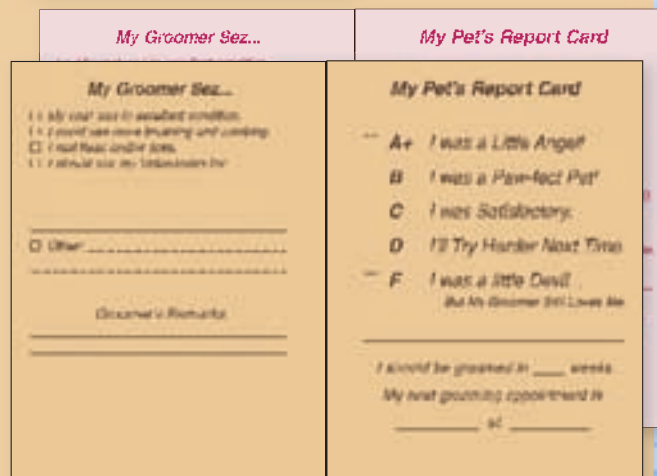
My Groomer Sez...

My Pet's Report Card

My Groomer Sez...

[ ] My coat was in excellent condition.
[ ] I could use more brushing and combing.
☐ I had fleas and/or ticks.
[ ] I should see my Veterinarian for

☐ Other

Groomer's Remarks

My Pet's Report Card

A+ I was a Little Angel!
B I was a Paw-fect Pet!
C I was Satisfactory.
D I'll Try Harder Next Time
F I was a little Devil!
But My Groomer Still Loves Me

I should be groomed in ____ weeks.
My next grooming appointment is
________ at ________